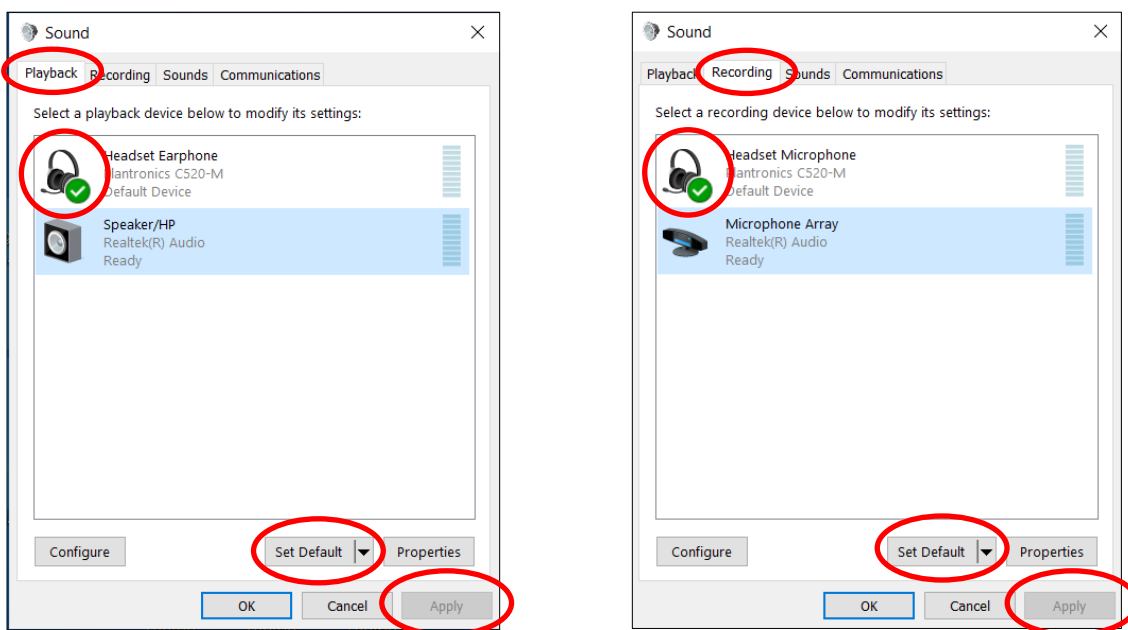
Sound

Playback Recording Sounds Communications

Select a playback device below to modify its settings:

Headset Earphone
Plantronics C520-M
Default Device

Speaker/HP
Realtek(R) Audio
Ready

Configure

Set Default

Properties

OK

Cancel

Apply

Sound

Playback Recording Sounds Communications

Select a recording device below to modify its settings:

Headset Microphone
Plantronics C520-M
Default Device

Microphone Array
Realtek(R) Audio
Ready

Configure

Set Default

Properties

OK

Cancel

Apply